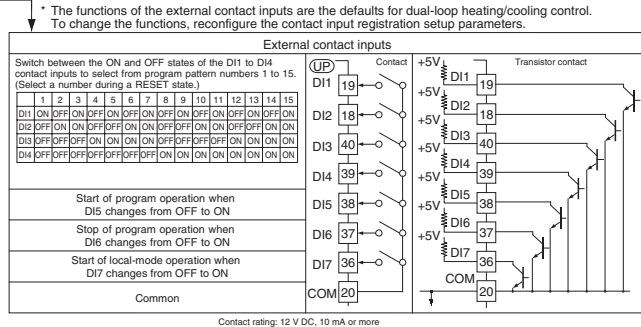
* The functions of the external contact inputs are the defaults for dual-loop heating/cooling control. To change the functions, reconfigure the contact input registration setup parameters.

External contact inputs

Switch between the ON and OFF states of the DI1 to DI4 contact inputs to select from program pattern numbers 1 to 15. (Select a number during a RESET state.)

| | 1 | 2 | 3 | 4 | 5 | 6 | 7 | 8 | 9 | 10 | 11 | 12 | 13 | 14 | 15 |
|---|---|---|---|---|---|---|---|---|---|---|---|---|---|---|---|
| DI1 | ON | OFF | ON | OFF | ON | OFF | ON | OFF | ON | OFF | ON | OFF | ON | OFF | ON |
| DI2 | OFF | ON | ON | OFF | OFF | ON | ON | OFF | OFF | ON | ON | OFF | OFF | ON | ON |
| DI3 | OFF | OFF | OFF | ON | ON | ON | ON | OFF | OFF | OFF | OFF | ON | ON | ON | ON |
| DI4 | OFF | OFF | OFF | OFF | OFF | OFF | OFF | ON | ON | ON | ON | ON | ON | ON | ON |

Start of program operation when DI5 changes from OFF to ON

Stop of program operation when DI6 changes from OFF to ON

Start of local-mode operation when DI7 changes from OFF to ON

Common

UP

Contact

DI1 19
DI2 18
DI3 40
DI4 39
DI5 38
DI6 37
DI7 36
COM 20

Transistor contact

+5V DI1 19
+5V DI2 18
+5V DI3 40
+5V DI4 39
+5V DI5 38
+5V DI6 37
+5V DI7 36
COM 20

Contact rating: 12 V DC, 10 mA or more